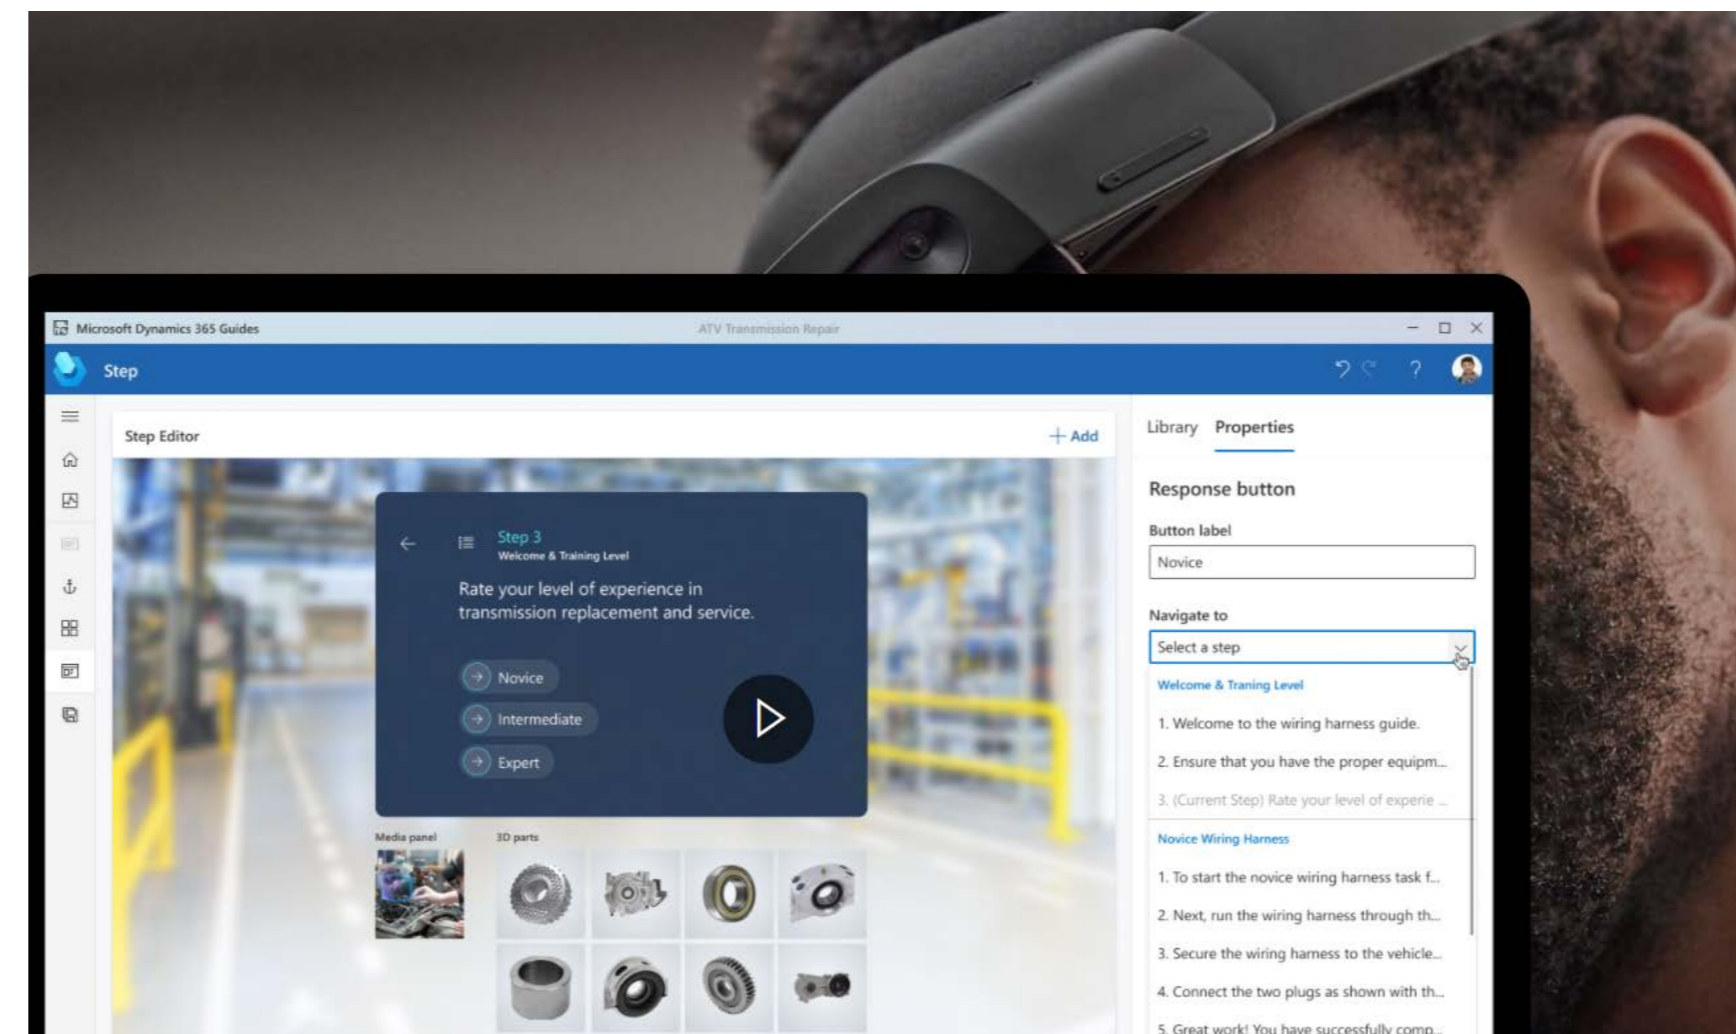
Microsoft Dynamics 365 Guides

ATV Transmission Repair

Step

Step Editor

+ Add

Step 3
Welcome & Training Level

Rate your level of experience in transmission replacement and service.

Novice

Intermediate

Expert

Media panel

3D parts

Library Properties

Response button

Button label

Novice

Navigate to

Select a step

Welcome & Traning Level

1. Welcome to the wiring harness guide.

2. Ensure that you have the proper equipm...

3. (Current Step) Rate your level of experie ...

Novice Wiring Harness

1. To start the novice wiring harness task f...

2. Next, run the wiring harness through th...

3. Secure the wiring harness to the vehicle...

4. Connect the two plugs as shown with th...

5. Great work! You have successfully comp...